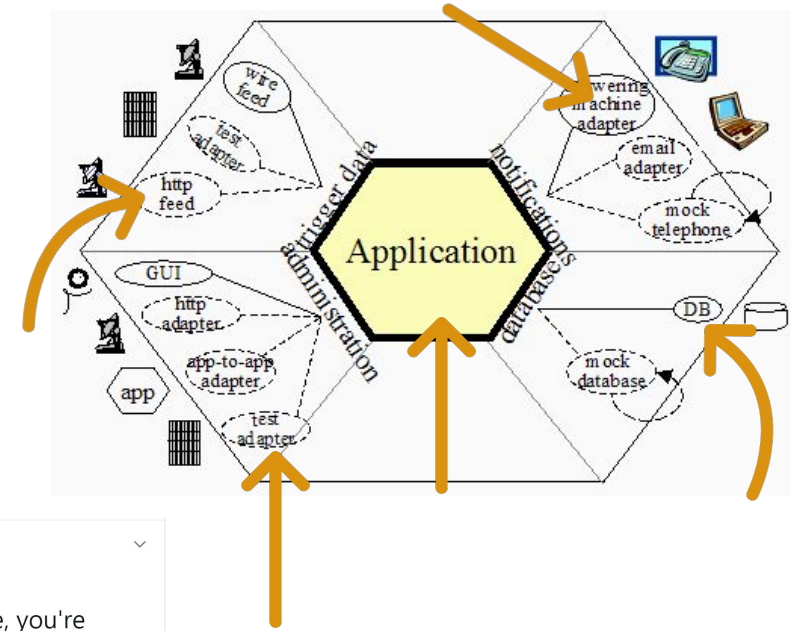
wire feed

test adapter

http feed

trigger data

notifications

answering machine adapter

email adapter

mock telephone

Application

GUI

http adapter

app-to-app adapter

app

test adapter

administration

database

DB

mock database

e, you're